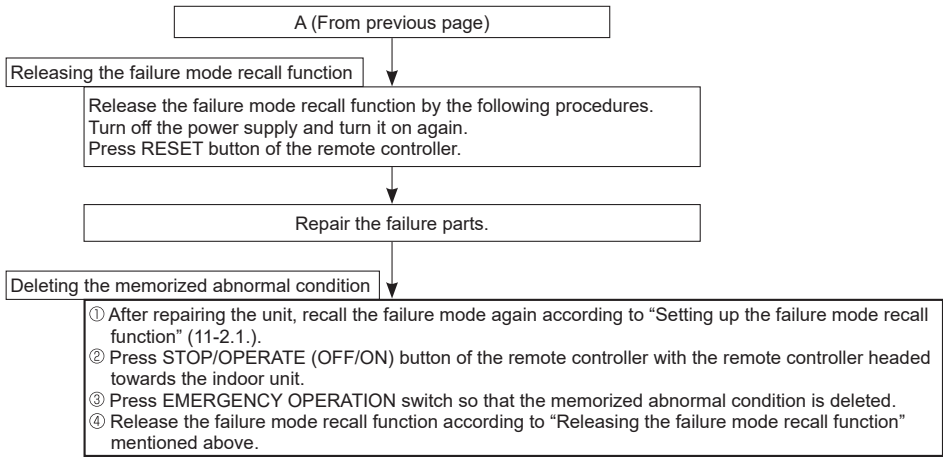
A (From previous page)

Releasing the failure mode recall function

Release the failure mode recall function by the following procedures.
Turn off the power supply and turn it on again.
Press RESET button of the remote controller.

Repair the failure parts.

Deleting the memorized abnormal condition

① After repairing the unit, recall the failure mode again according to "Setting up the failure mode recall function" (11-2.1.).
② Press STOP/OPERATE (OFF/ON) button of the remote controller with the remote controller headed towards the indoor unit.
③ Press EMERGENCY OPERATION switch so that the memorized abnormal condition is deleted.
④ Release the failure mode recall function according to "Releasing the failure mode recall function" mentioned above.